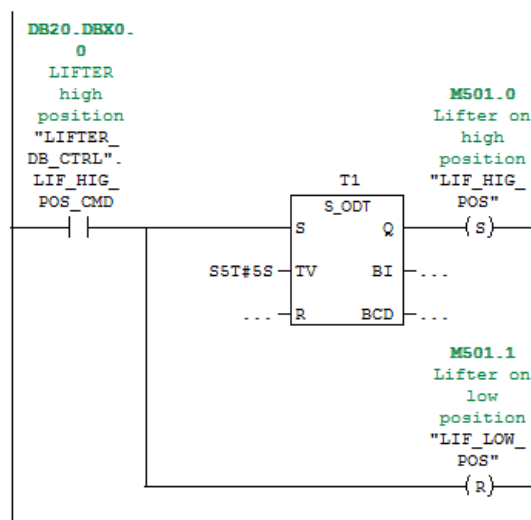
DB20.DBX0.
0
LIFTER
high
position
"LIFTER_
DB_CTRL".
LIF_HIG_
POS_CMD

T1
S_ODT
S
Q
S5T#5S
TV
BI
...
...
R
BCD
...

M501.0
Lifter on
high
position
"LIF_HIG_
POS"
S

M501.1
Lifter on
low
position
"LIF_LOW_
POS"
R